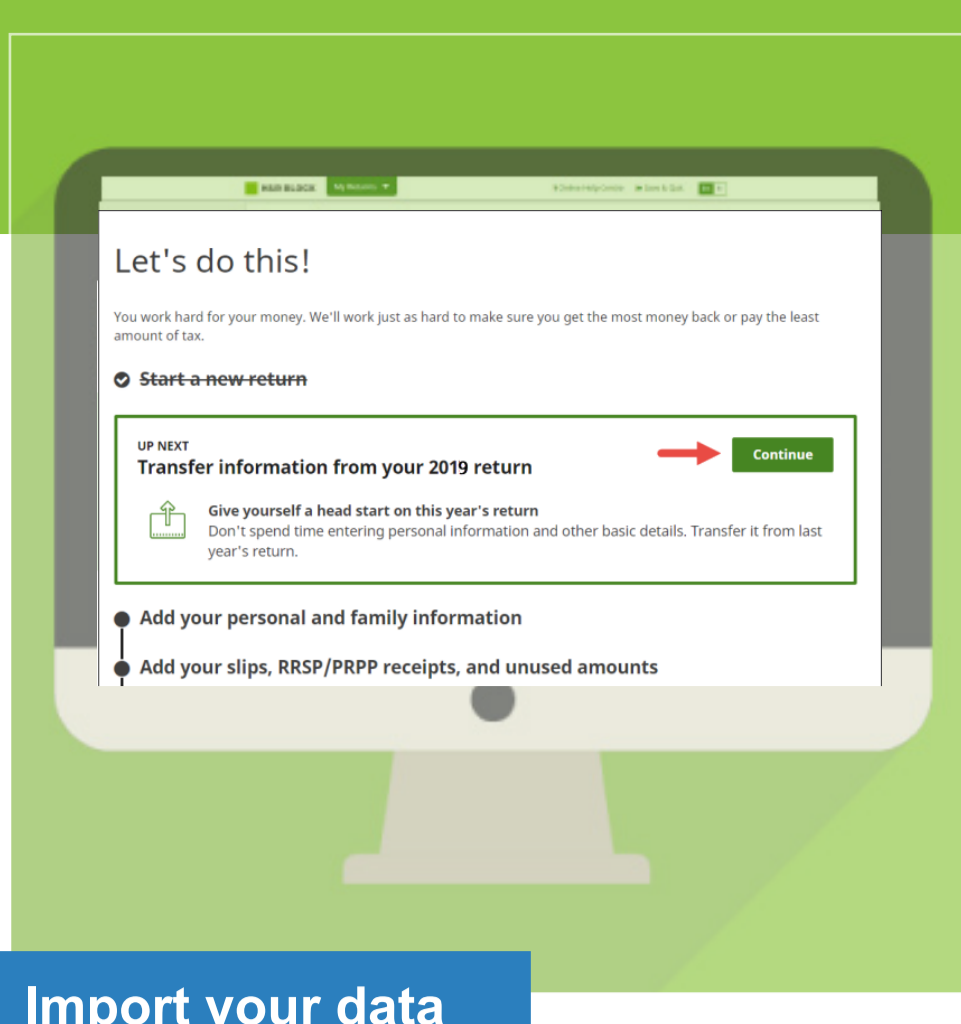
H&R BLOCK My Returns

Online Help Centre Save & Quit EN

Let's do this!

You work hard for your money. We'll work just as hard to make sure you get the most money back or pay the least amount of tax.

~~Start a new return~~

UP NEXT
Transfer information from your 2019 return

Continue

Give yourself a head start on this year's return
Don't spend time entering personal information and other basic details. Transfer it from last year's return.

Add your personal and family information

Add your slips, RRSP/PRPP receipts, and unused amounts

Import your data